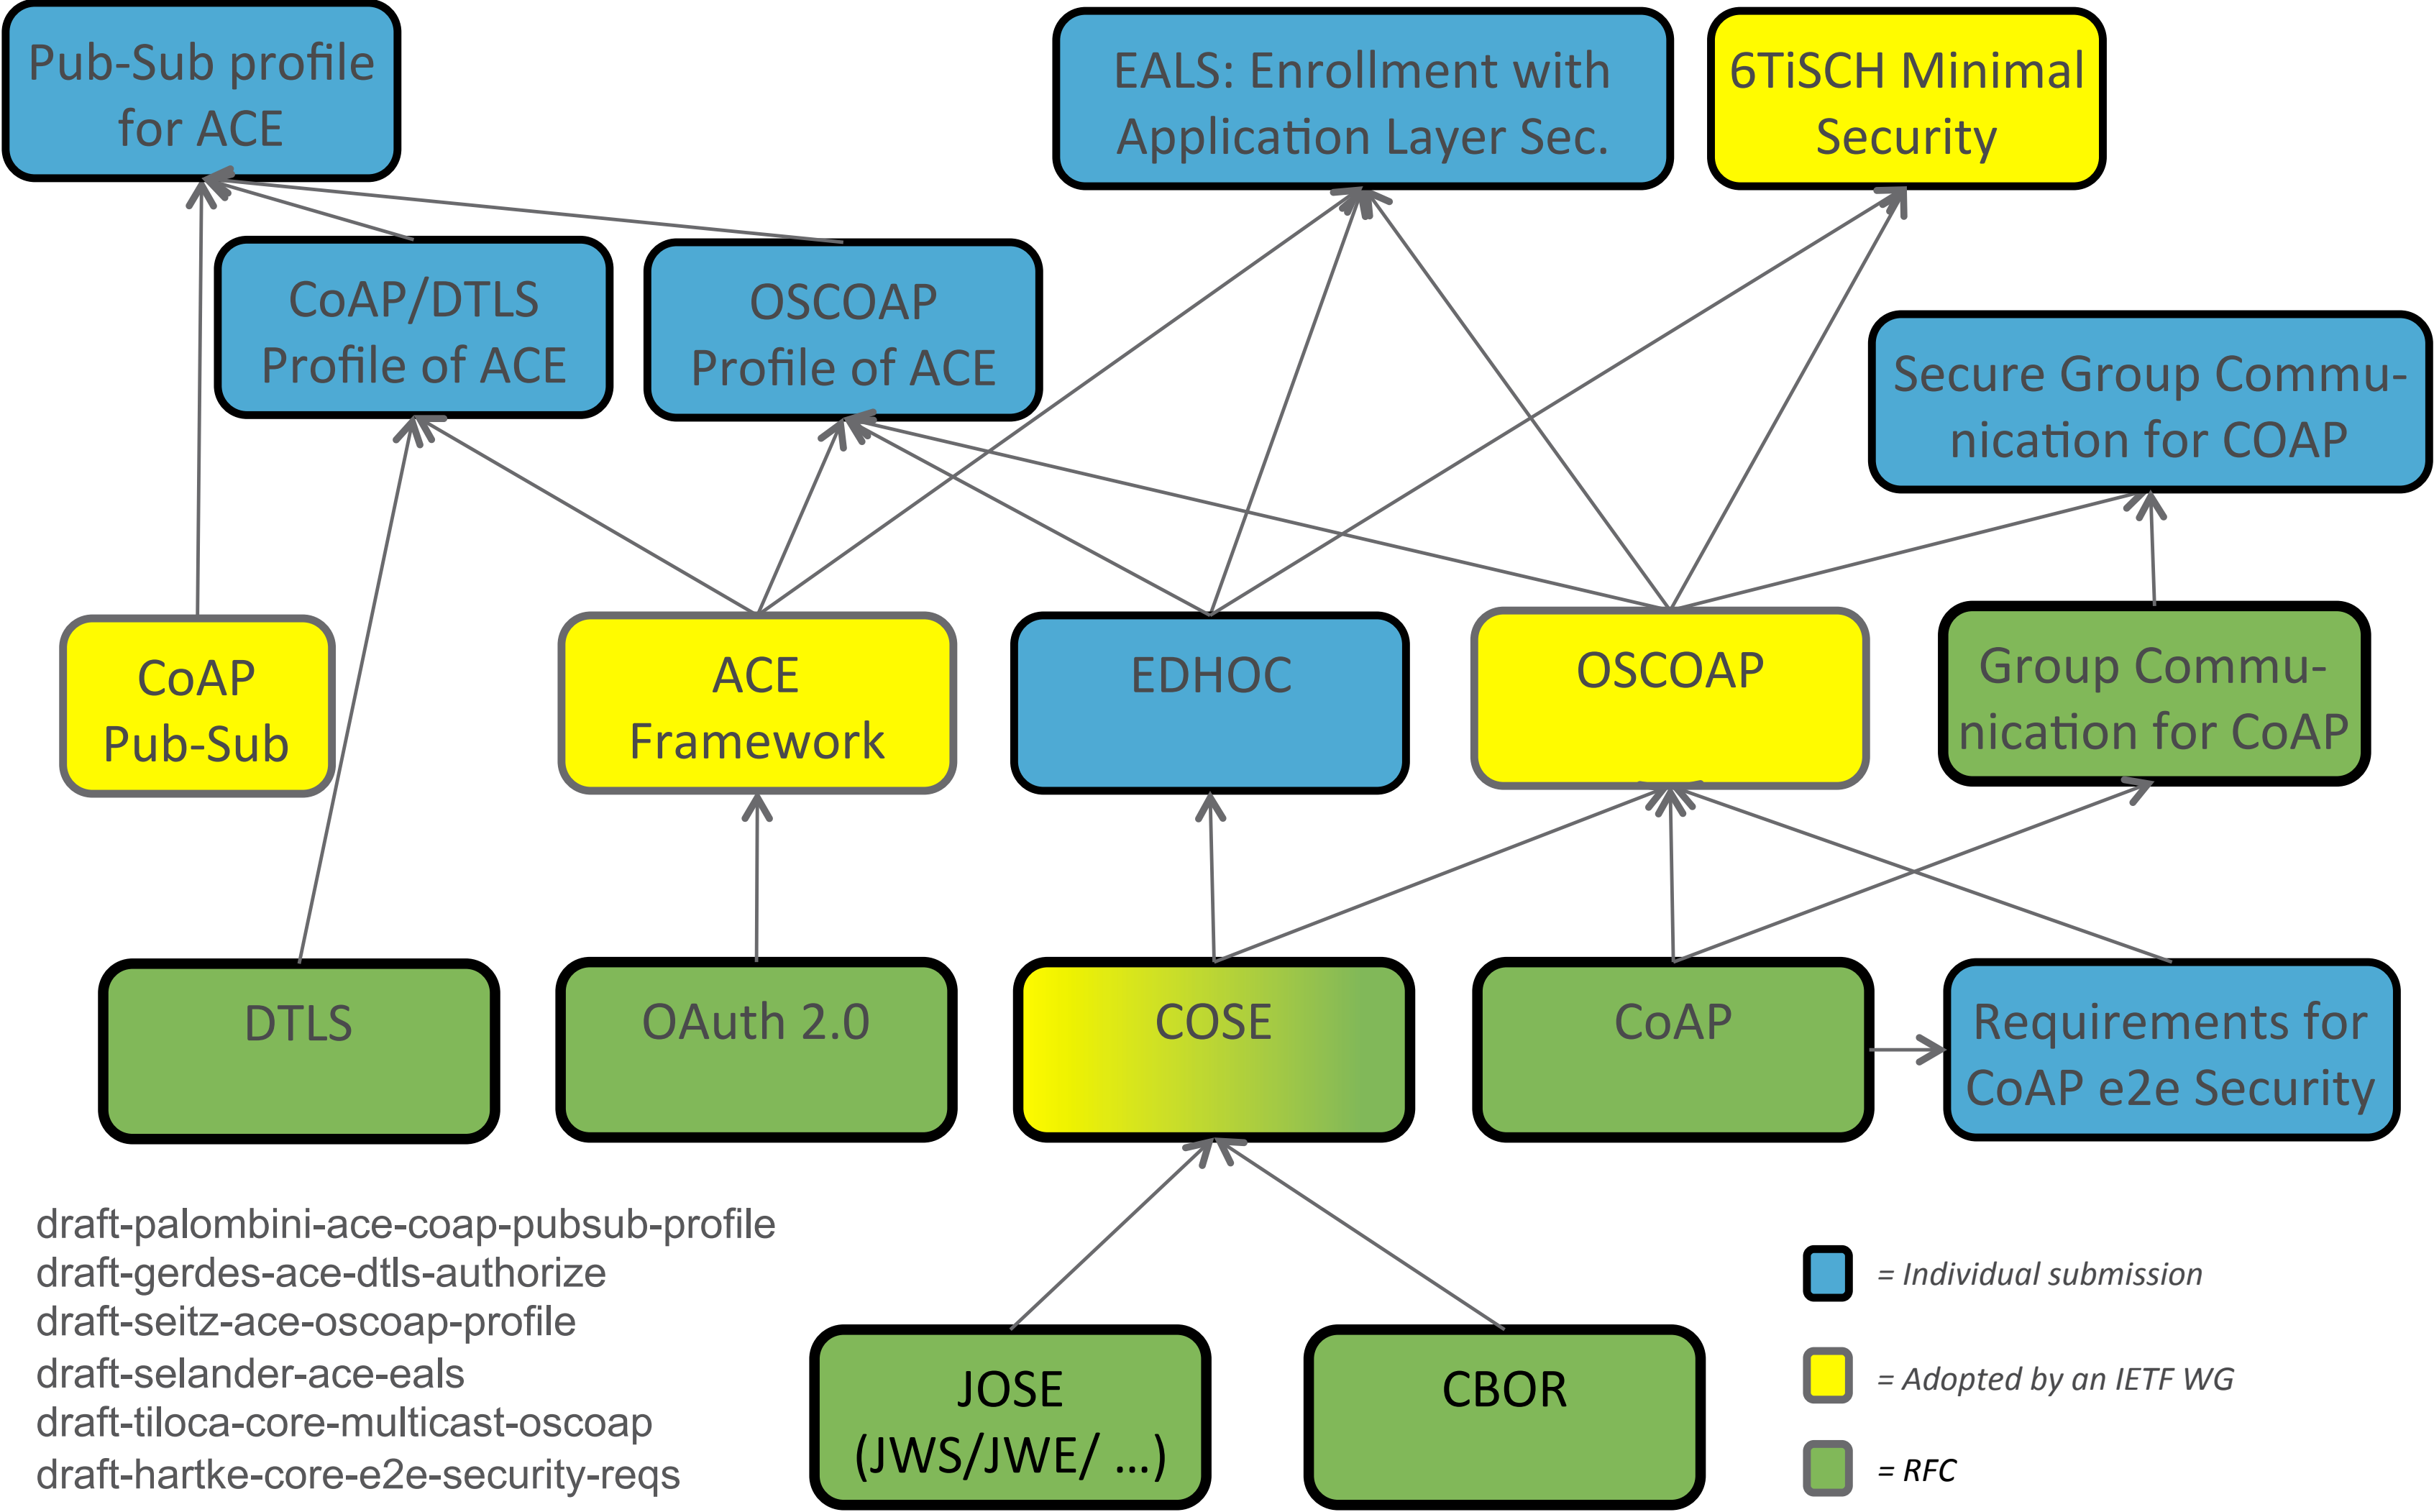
Pub-Sub profile for ACE

EALS: Enrollment with Application Layer Sec.

6TiSCH Minimal Security

CoAP/DTLS Profile of ACE

OSCOAP Profile of ACE

Secure Group Communication for COAP

CoAP Pub-Sub

ACE Framework

EDHOC

OSCOAP

Group Communication for CoAP

DTLS

OAuth 2.0

COSE

CoAP

Requirements for CoAP e2e Security

JOSE (JWS/JWE/ …)

CBOR

draft-palombini-ace-coap-pubsub-profile
draft-gerdes-ace-dtls-authorize
draft-seitz-ace-oscoap-profile
draft-selander-ace-eals
draft-tiloca-core-multicast-oscoap
draft-hartke-core-e2e-security-reqs

= Individual submission

= Adopted by an IETF WG

= RFC